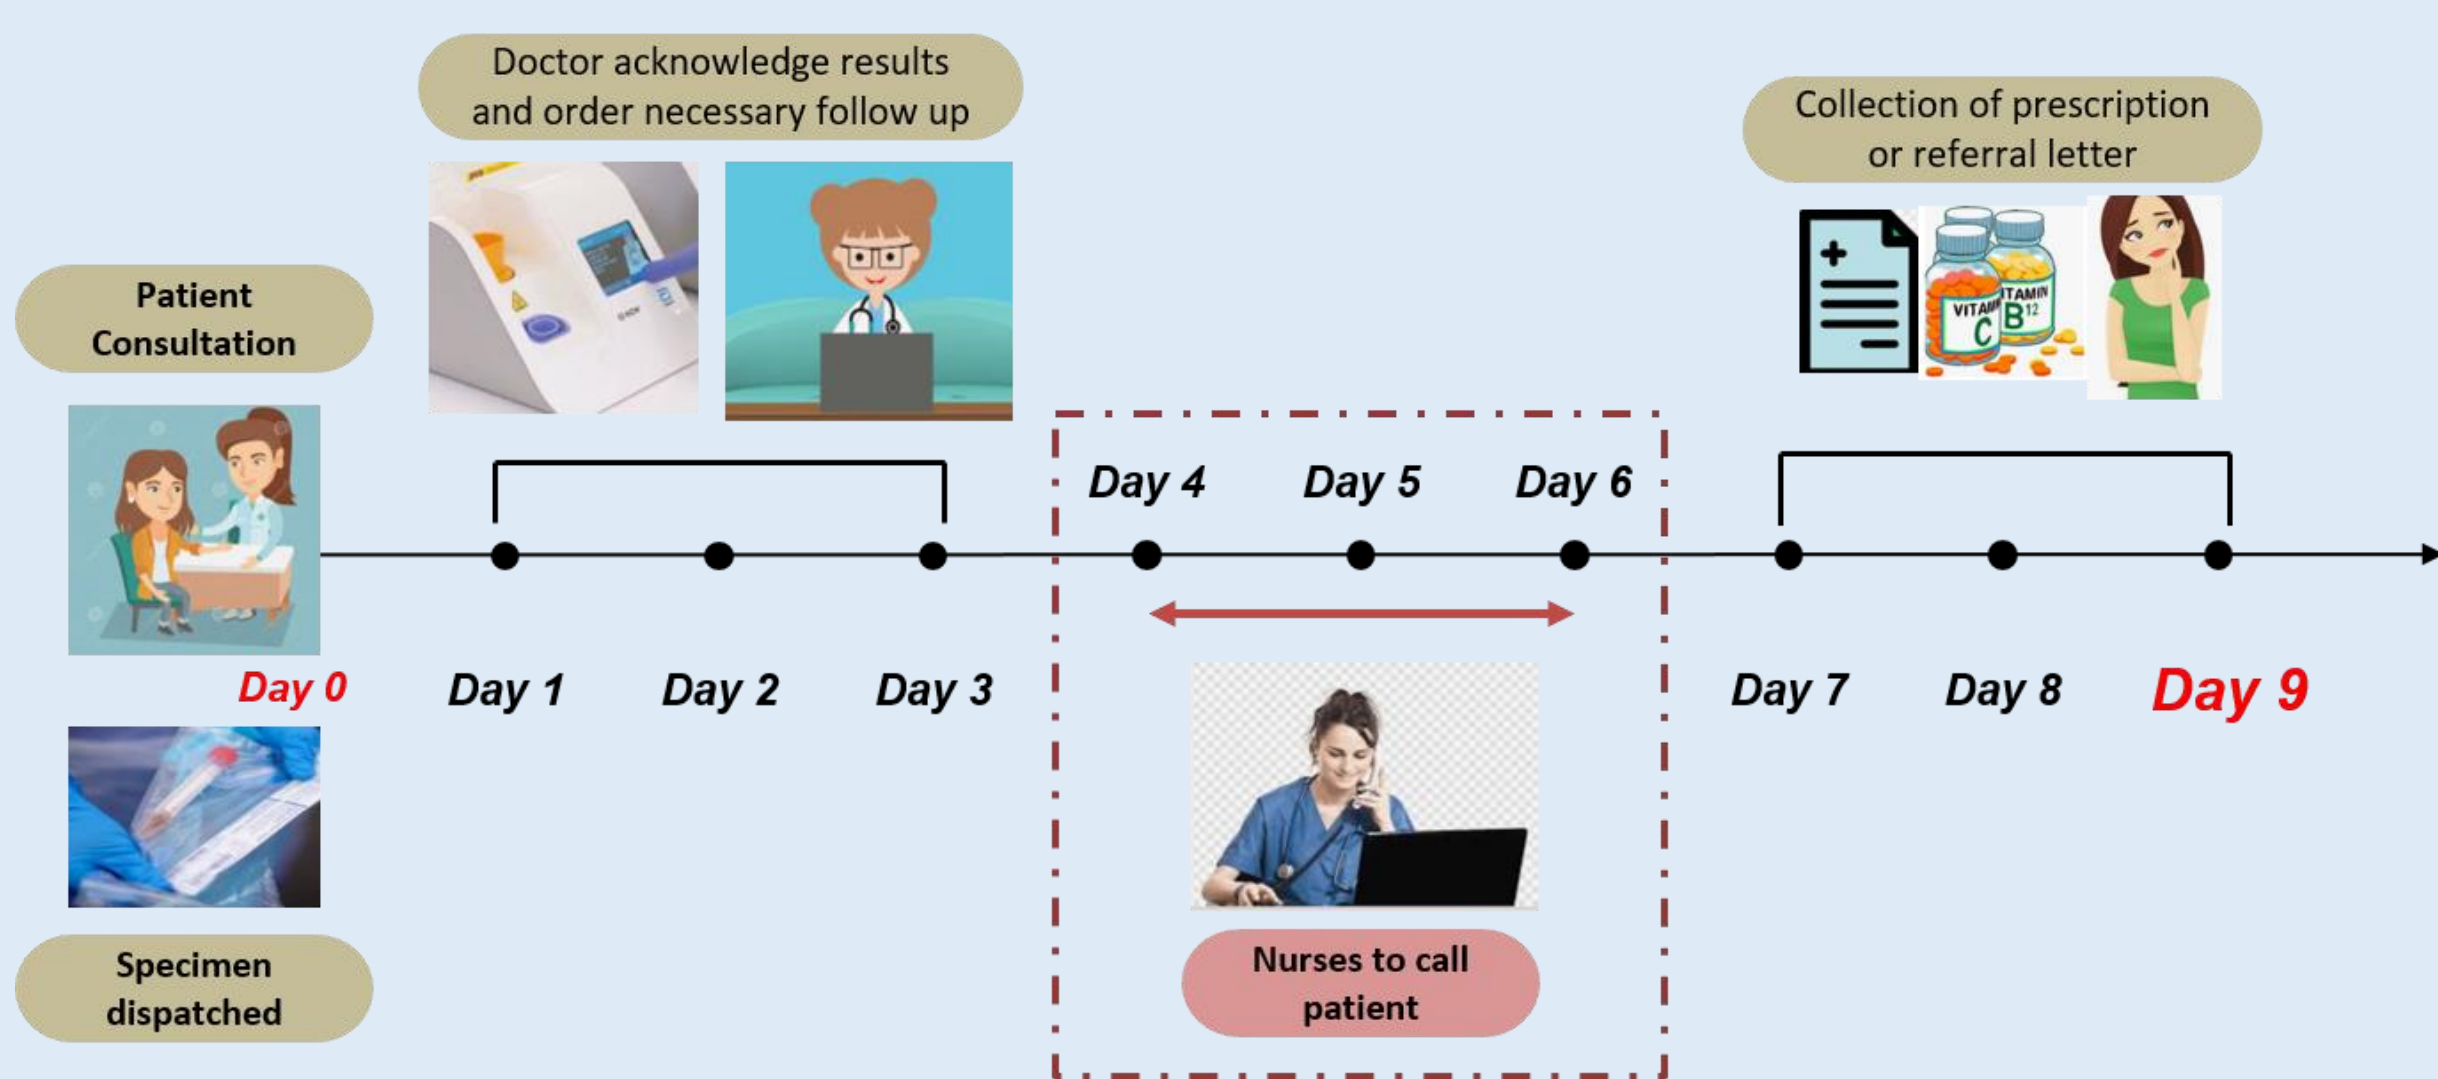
Doctor acknowledge results and order necessary follow up

Collection of prescription or referral letter

Patient Consultation

VITAMIN C

VITAMIN B12

Day 4

Day 5

Day 6

Day 0

Day 1

Day 2

Day 3

Day 7

Day 8

Day 9

Specimen dispatched

Nurses to call patient